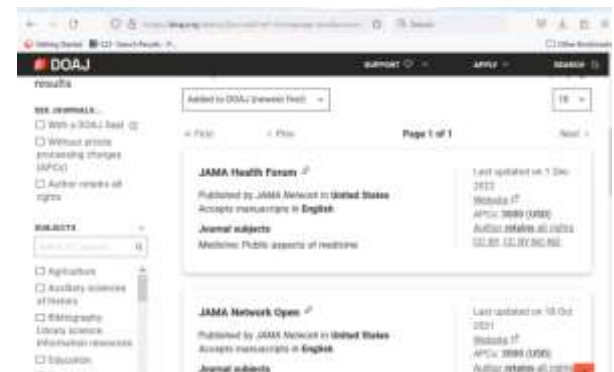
Getting Started
DOAJ
SUPPORT
APPLY
SEARCH
results
SEE JOURNALS...
☐ With a DOAJ Seal
☐ Without article processing charges (APCs)
☐ Author retains all rights
SUBJECTS
☐ Agriculture
☐ Auxiliary sciences of history
☐ Bibliography. Library science. Information resources
☐ Education
Added to DOAJ (newest first)
10
« First
‹ Prev
Page 1 of 1
Next ›
JAMA Health Forum
Published by JAMA Network in United States
Accepts manuscripts in English
Journal subjects
Medicine: Public aspects of medicine
Last updated on 1 Dec 2022
Website
APCs: 3500 (USD)
Author retains all rights
CC BY, CC BY-NC-ND
JAMA Network Open
Published by JAMA Network in United States
Accepts manuscripts in English
Journal subjects
Last updated on 18 Oct 2021
Website
APCs: 3500 (USD)
Author retains all rights